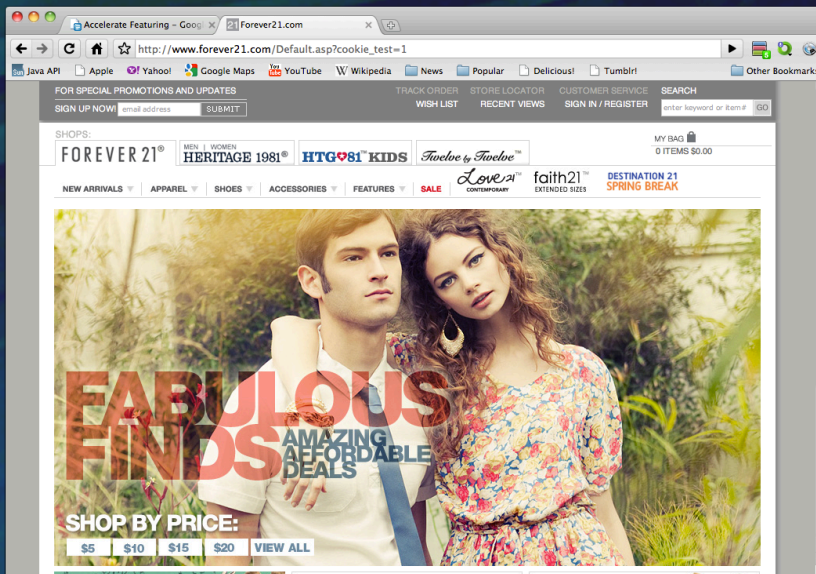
Accelerate Featuring – Goog
Forever21.com

http://www.forever21.com/Default.asp?cookie_test=1

Java API Apple Yahoo! Google Maps YouTube Wikipedia News Popular Delicious! Tumblr! Other Bookmarks

FOR SPECIAL PROMOTIONS AND UPDATES
SIGN UP NOW! email address SUBMIT
TRACK ORDER STORE LOCATOR CUSTOMER SERVICE
WISH LIST RECENT VIEWS SIGN IN / REGISTER
SEARCH
enter keyword or item# GO

SHOPS:
FOREVER 21®
MEN | WOMEN HERITAGE 1981®
HTG81™ KIDS
Twelve by Twelve™
MY BAG
0 ITEMS $0.00

NEW ARRIVALS APPAREL SHOES ACCESSORIES FEATURES SALE Love21 CONTEMPORARY faith21™ EXTENDED SIZES DESTINATION 21 SPRING BREAK

FABULOUS FINDS
AMAZING AFFORDABLE DEALS

SHOP BY PRICE:
$5 $10 $15 $20 VIEW ALL